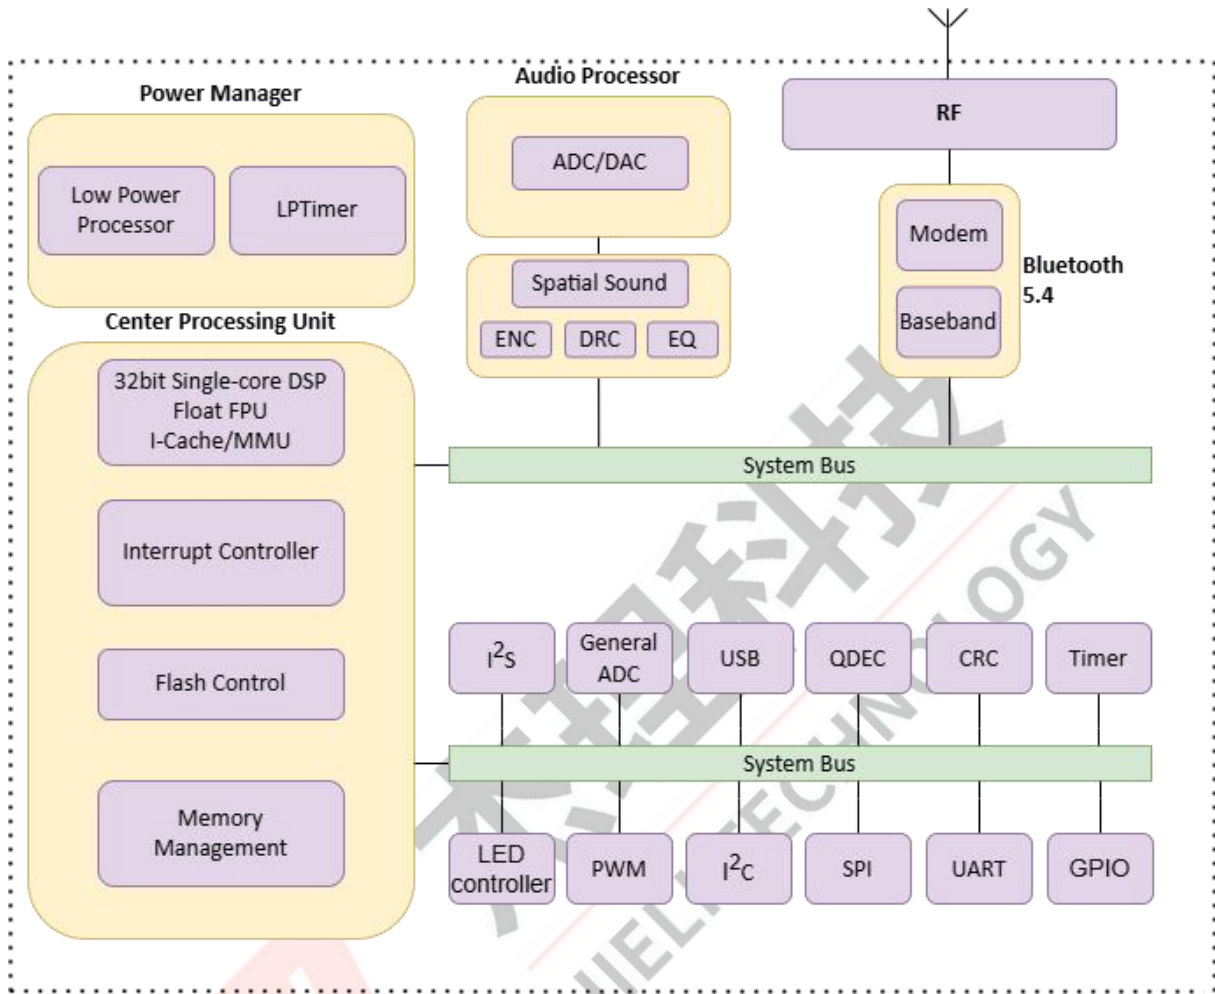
Power Manager

Low Power Processor

LPTimer

Audio Processor

ADC/DAC

Spatial Sound

ENC

DRC

EQ

RF

Modem

Baseband

Bluetooth 5.4

Center Processing Unit

32bit Single-core DSP
Float FPU
I-Cache/MMU

Interrupt Controller

Flash Control

Memory Management

System Bus

$I^2S$

General ADC

USB

QDEC

CRC

Timer

System Bus

LED controller

PWM

$I^2C$

SPI

UART

GPIO

杰理科技

JIELI TECHNOLOGY